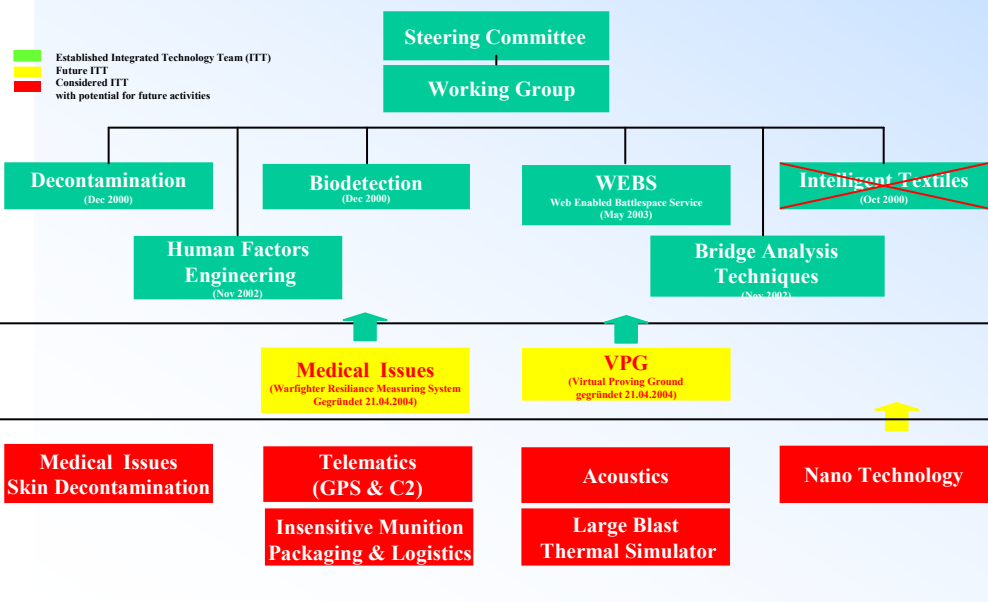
Established Integrated Technology Team (ITT)
Future ITT
Considered ITT
with potential for future activities

Steering Committee

Working Group

Decontamination
(Dec 2000)

Biodetection
(Dec 2000)

WEBS
Web Enabled Battlespace Service
(May 2003)

Intelligent Textiles
(Oct 2000)

Human Factors Engineering
(Nov 2002)

Bridge Analysis Techniques
(Nov 2002)

Medical Issues
(Warfighter Resiliance Measuring System
Gegründet 21.04.2004)

VPG
(Virtual Proving Ground
gegründet 21.04.2004)

Medical Issues
Skin Decontamination

Telematics
(GPS & C2)

Acoustics

Nano Technology

Insensitive Munition
Packaging & Logistics

Large Blast
Thermal Simulator